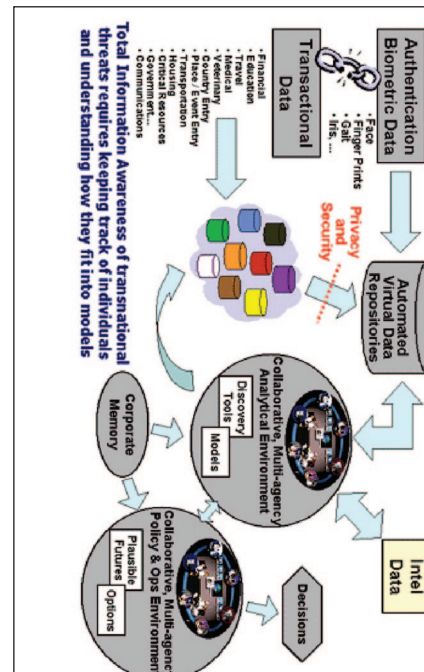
Authentication Biometric Data

· Face
· Finger Prints
· Gait
· Iris, ...

Transactional Data

· Financial
· Education
· Travel
· Medical
· Veterinary
· Country Entry
· Place / Event Entry
· Transportation
· Housing
· Critical Resources
· Government
· Communications

Privacy and Security

Automated Virtual Data Repositories

Intel Data

Collaborative, Multi-agency Analytical Environment

Discovery Tools

Models

Corporate Memory

Collaborative, Multi-agenc Policy & Ops Environment

Plausible Futures

Options

Decisions

Total Information Awareness of transnational threats requires keeping track of individuals and understanding how they fit into models